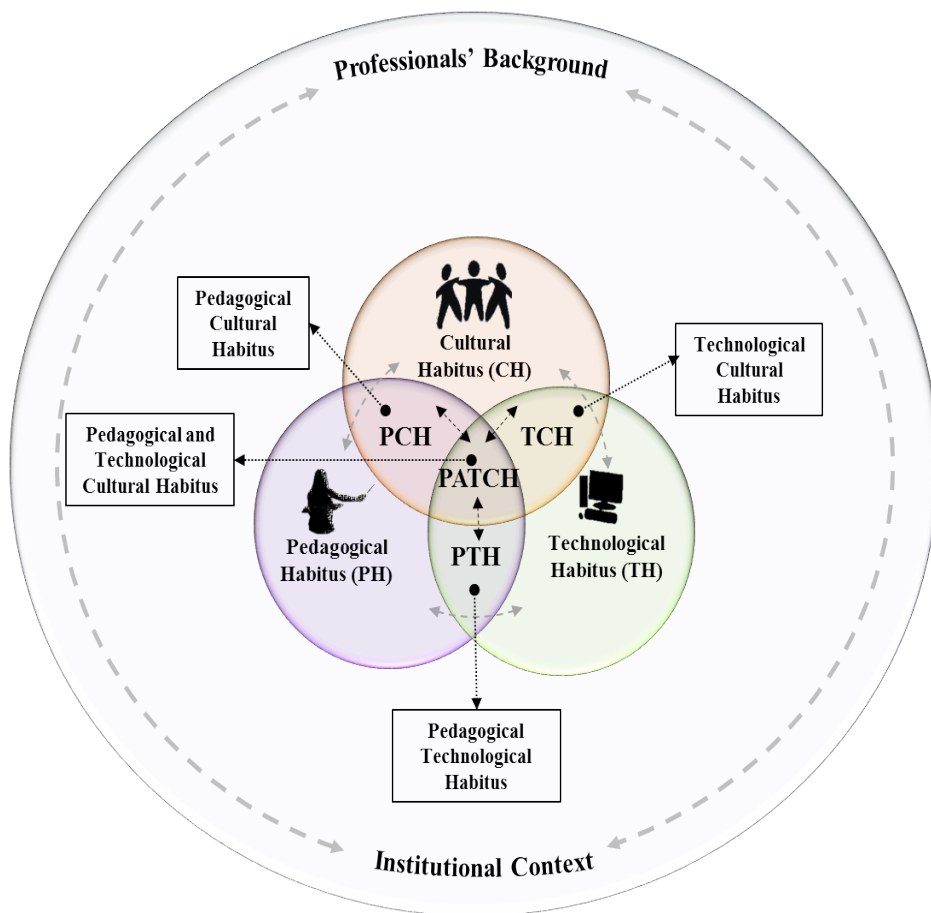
Professionals' Background

Pedagogical Cultural Habitus

Cultural Habitus (CH)

Technological Cultural Habitus

Pedagogical and Technological Cultural Habitus

PCH

TCH

PATCH

Pedagogical Habitus (PH)

PTH

Technological Habitus (TH)

Pedagogical Technological Habitus

Institutional Context